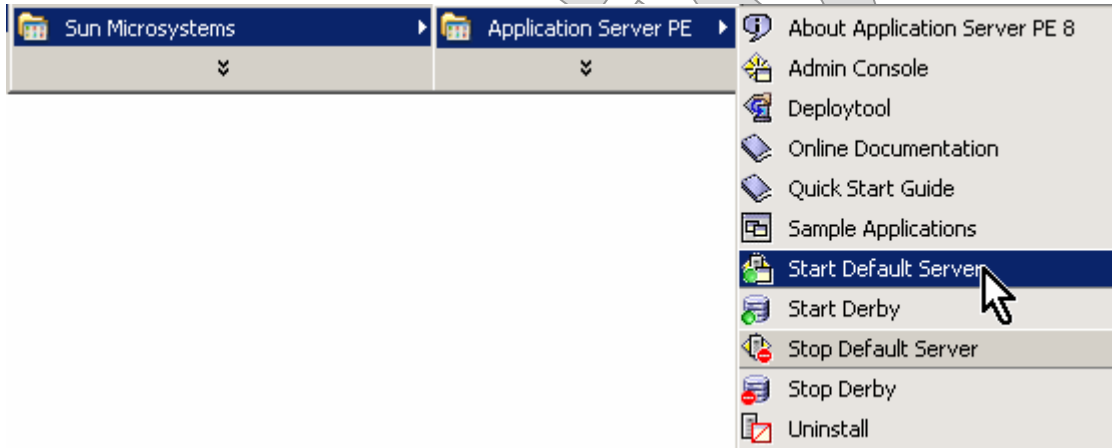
Sun Microsystems
Application Server PE
About Application Server PE 8
Admin Console
Deploytool
Online Documentation
Quick Start Guide
Sample Applications
Start Default Server
Start Derby
Stop Default Server
Stop Derby
Uninstall